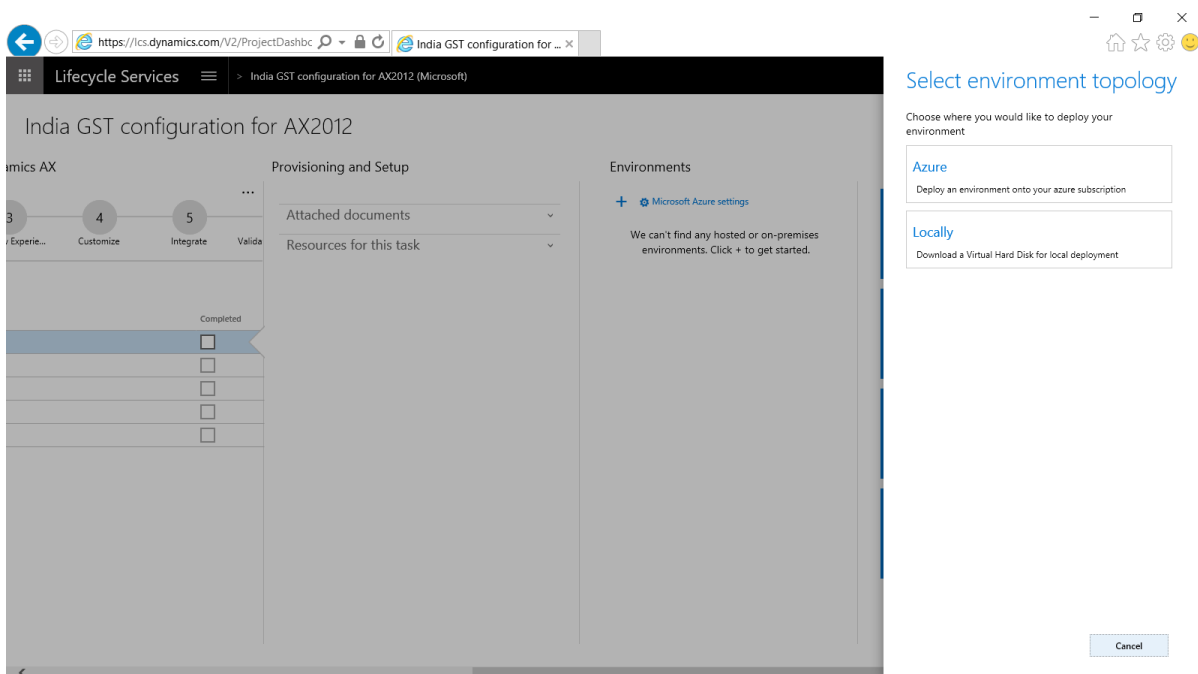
https://lcs.dynamics.com/V2/ProjectDashbc

India GST configuration for ...

Lifecycle Services

> India GST configuration for AX2012 (Microsoft)

India GST configuration for AX2012

amics AX

...

3 Experie...

4 Customize

5 Integrate

Valida

Completed

Provisioning and Setup

Attached documents

Resources for this task

Environments

+ Microsoft Azure settings

We can't find any hosted or on-premises environments. Click + to get started.

Select environment topology

Choose where you would like to deploy your environment

Azure

Deploy an environment onto your azure subscription

Locally

Download a Virtual Hard Disk for local deployment

Cancel